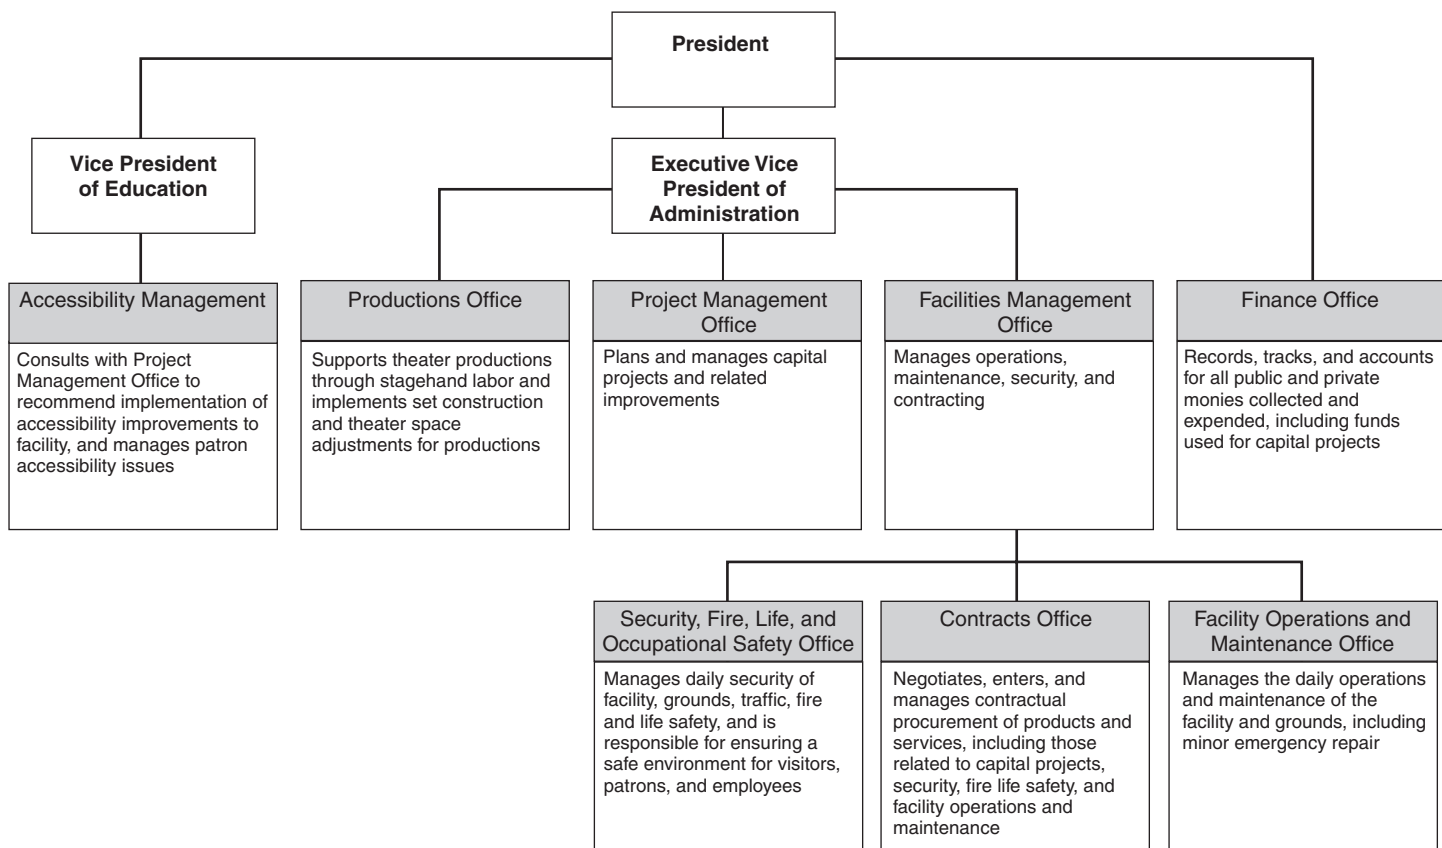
President

Vice President of Education

Executive Vice President of Administration

Accessibility Management

Consults with Project Management Office to recommend implementation of accessibility improvements to facility, and manages patron accessibility issues

Productions Office

Supports theater productions through stagehand labor and implements set construction and theater space adjustments for productions

Project Management Office

Plans and manages capital projects and related improvements

Facilities Management Office

Manages operations, maintenance, security, and contracting

Finance Office

Records, tracks, and accounts for all public and private monies collected and expended, including funds used for capital projects

Security, Fire, Life, and Occupational Safety Office

Manages daily security of facility, grounds, traffic, fire and life safety, and is responsible for ensuring a safe environment for visitors, patrons, and employees

Contracts Office

Negotiates, enters, and manages contractual procurement of products and services, including those related to capital projects, security, fire life safety, and facility operations and maintenance

Facility Operations and Maintenance Office

Manages the daily operations and maintenance of the facility and grounds, including minor emergency repair